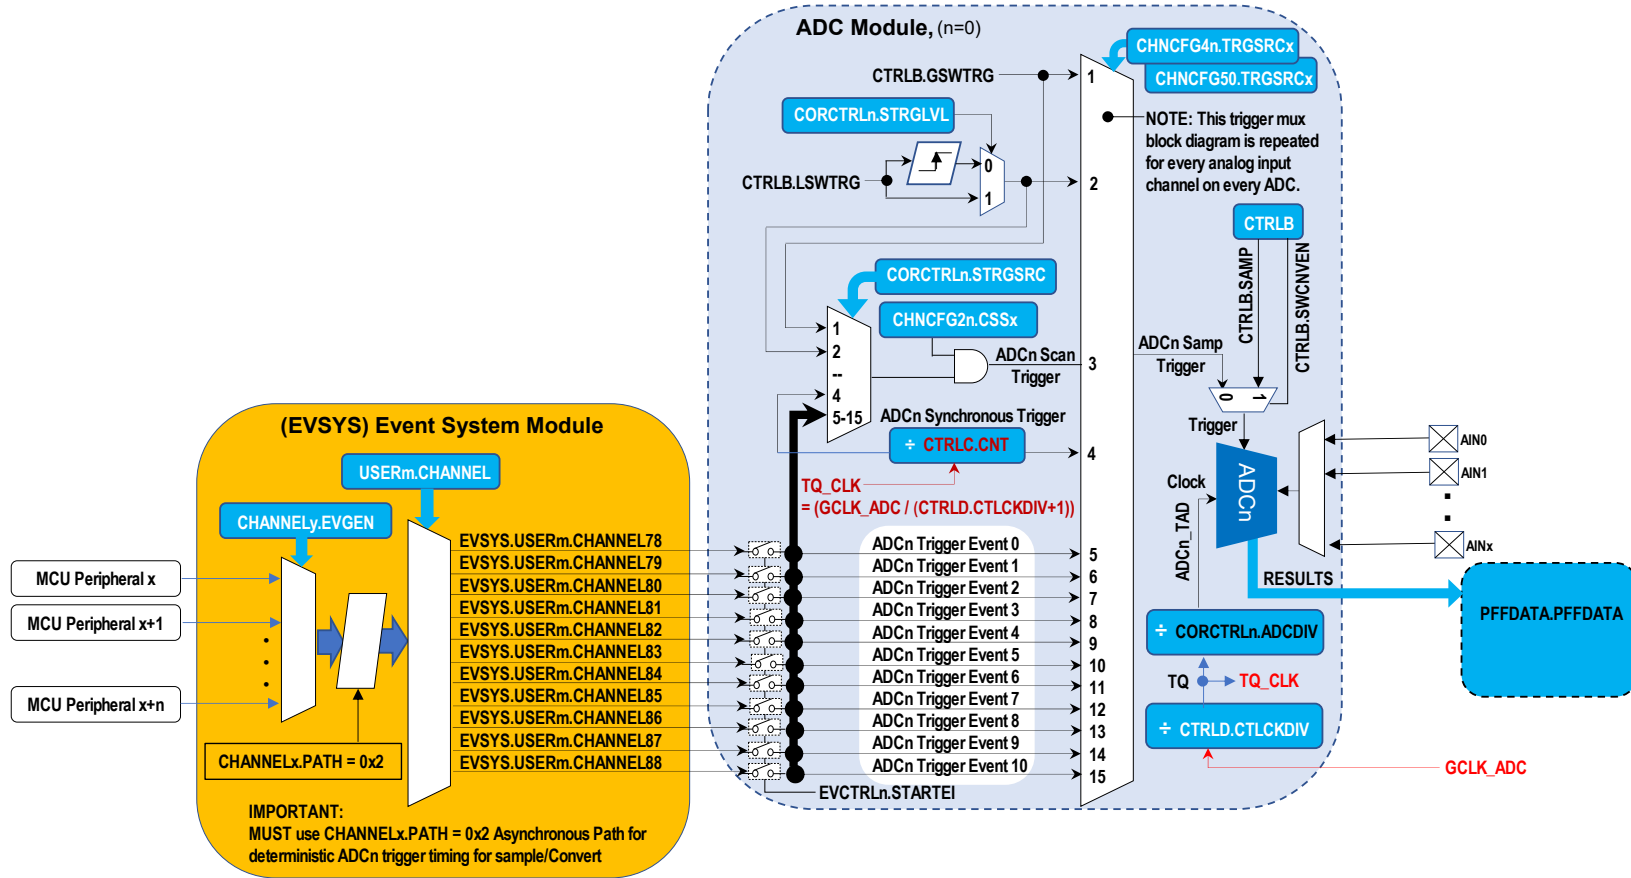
ADC Module, (n=0)

CHNCFG4n.TRGSRCx
CHNCFG50.TRGSRCx

CTRLB.GSWTRG
1

CORCTRLn.STRGLVL

NOTE: This trigger mux block diagram is repeated for every analog input channel on every ADC.

CTRLB.LSWTRG
0
1
2

CTRLB

CORCTRLn.STRGSRC

CHNCFG2n.CSSx

1
2
--
4
5-15

ADCn Scan Trigger
3

ADCn Samp Trigger

CTRLB.SAMP
CTRLB.SWCNVEN

0
1

ADCn Synchronous Trigger
÷ CTRLC.CNT
4

Trigger

TQ_CLK
= (GCLK_ADC / (CTRLD.CTLCKDIV+1))

Clock

ADCn

AIN0
AIN1
AINx

ADCn_TAD

RESULTS

PFFDATA.PFFDATA

(EVSYS) Event System Module

USERm.CHANNEL

CHANNELy.EVGEN

MCU Peripheral x
MCU Peripheral x+1
MCU Peripheral x+n

CHANNELx.PATH = 0x2

EVSYS.USERm.CHANNEL78
EVSYS.USERm.CHANNEL79
EVSYS.USERm.CHANNEL80
EVSYS.USERm.CHANNEL81
EVSYS.USERm.CHANNEL82
EVSYS.USERm.CHANNEL83
EVSYS.USERm.CHANNEL84
EVSYS.USERm.CHANNEL85
EVSYS.USERm.CHANNEL86
EVSYS.USERm.CHANNEL87
EVSYS.USERm.CHANNEL88

ADCn Trigger Event 0
ADCn Trigger Event 1
ADCn Trigger Event 2
ADCn Trigger Event 3
ADCn Trigger Event 4
ADCn Trigger Event 5
ADCn Trigger Event 6
ADCn Trigger Event 7
ADCn Trigger Event 8
ADCn Trigger Event 9
ADCn Trigger Event 10

5
6
7
8
9
10
11
12
13
14
15

EVCTRLn.STARTEI

÷ CORCTRLn.ADCDIV

TQ
TQ_CLK

÷ CTRLD.CTLCKDIV

GCLK_ADC

IMPORTANT:
MUST use CHANNELx.PATH = 0x2 Asynchronous Path for deterministic ADCn trigger timing for sample/Convert